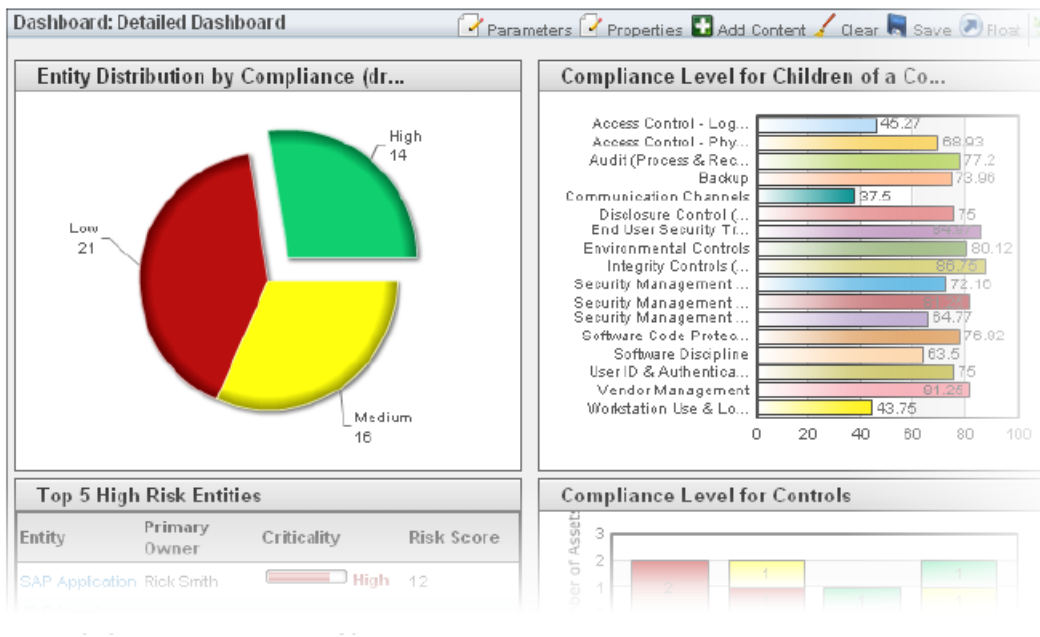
Dashboard: Detailed Dashboard

Parameters Properties Add Content Clear Save Float

Entity Distribution by Compliance (dr...

High
14

Low
21

Medium
16

Compliance Level for Children of a Co...

| Control | Value |
|---|---|
| Access Control - Log... | 45.27 |
| Access Control - Phy... | 68.93 |
| Audit (Process & Rec... | 77.2 |
| Backup | 73.96 |
| Communication Channels | 37.5 |
| Disclosure Control (... | 75 |
| End User Security Tr... | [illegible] |
| Environmental Controls | 80.12 |
| Integrity Controls (... | 86.75 |
| Security Management ... | 72.10 |
| Security Management ... | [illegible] |
| Security Management ... | 64.77 |
| Software Code Protec... | 76.82 |
| Software Discipline | 63.5 |
| User ID & Authentica... | 75 |
| Vendor Management | 81.25 |
| Workstation Use & Lo... | 43.75 |

0 20 40 60 80 100

Top 5 High Risk Entities

| Entity | Primary Owner | Criticality | Risk Score |
|---|---|---|---|
| SAP Application | Rick Smith | High | 12 |

Compliance Level for Controls

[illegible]ber of Assets
3
2
1

2
1
1